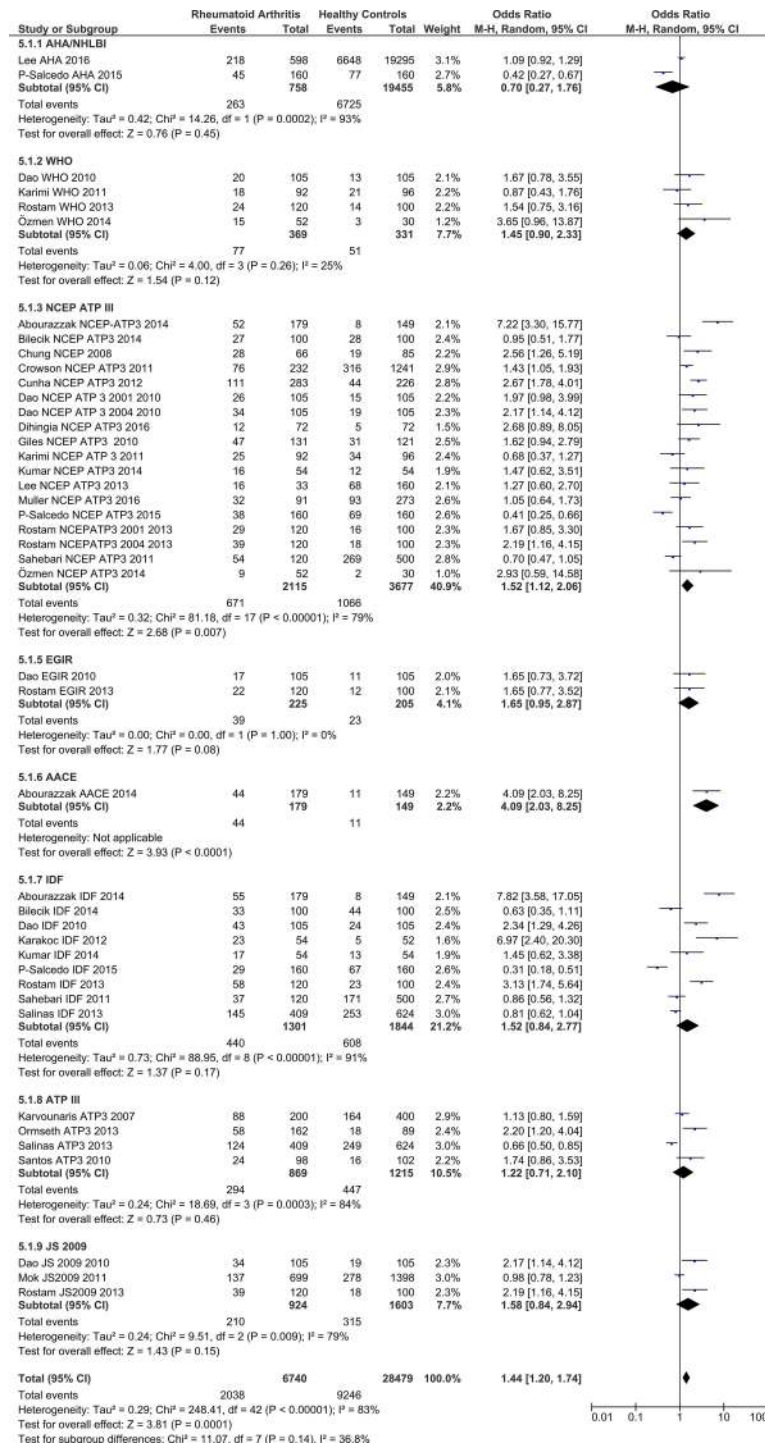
| Study or Subgroup | Rheumatoid Arthritis Events | Rheumatoid Arthritis Total | Healthy Controls Events | Healthy Controls Total | Weight | Odds Ratio M-H, Random, 95% CI |
|---|---|---|---|---|---|---|
| **5.1.1 AHA/NHLBI** | | | | | | |
| Lee AHA 2016 | 218 | 598 | 6648 | 19295 | 3.1% | 1.09 [0.92, 1.29] |
| P-Salcedo AHA 2015 | 45 | 160 | 77 | 160 | 2.7% | 0.42 [0.27, 0.67] |
| **Subtotal (95% CI)** | | **758** | | **19455** | **5.8%** | **0.70 [0.27, 1.76]** |
| Total events | 263 | | 6725 | | | |
| Heterogeneity: Tau² = 0.42; Chi² = 14.26, df = 1 (P = 0.0002); I² = 93% | | | | | | |
| Test for overall effect: Z = 0.76 (P = 0.45) | | | | | | |
| **5.1.2 WHO** | | | | | | |
| Dao WHO 2010 | 20 | 105 | 13 | 105 | 2.1% | 1.67 [0.78, 3.55] |
| Karimi WHO 2011 | 18 | 92 | 21 | 96 | 2.2% | 0.87 [0.43, 1.76] |
| Rostam WHO 2013 | 24 | 120 | 14 | 100 | 2.2% | 1.54 [0.75, 3.16] |
| Özmen WHO 2014 | 15 | 52 | 3 | 30 | 1.2% | 3.65 [0.96, 13.87] |
| **Subtotal (95% CI)** | | **369** | | **331** | **7.7%** | **1.45 [0.90, 2.33]** |
| Total events | 77 | | 51 | | | |
| Heterogeneity: Tau² = 0.06; Chi² = 4.00, df = 3 (P = 0.26); I² = 25% | | | | | | |
| Test for overall effect: Z = 1.54 (P = 0.12) | | | | | | |
| **5.1.3 NCEP ATP III** | | | | | | |
| Abourazzak NCEP-ATP3 2014 | 52 | 179 | 8 | 149 | 2.1% | 7.22 [3.30, 15.77] |
| Bilecik NCEP ATP3 2014 | 27 | 100 | 28 | 100 | 2.4% | 0.95 [0.51, 1.77] |
| Chung NCEP 2008 | 28 | 66 | 19 | 85 | 2.2% | 2.56 [1.26, 5.19] |
| Crowson NCEP ATP3 2011 | 76 | 232 | 316 | 1241 | 2.9% | 1.43 [1.05, 1.93] |
| Cunha NCEP ATP3 2012 | 111 | 283 | 44 | 226 | 2.8% | 2.67 [1.78, 4.01] |
| Dao NCEP ATP 3 2001 2010 | 26 | 105 | 15 | 105 | 2.2% | 1.97 [0.98, 3.99] |
| Dao NCEP ATP 3 2004 2010 | 34 | 105 | 19 | 105 | 2.3% | 2.17 [1.14, 4.12] |
| Dihingia NCEP ATP3 2016 | 12 | 72 | 5 | 72 | 1.5% | 2.68 [0.89, 8.05] |
| Giles NCEP ATP3 2010 | 47 | 131 | 31 | 121 | 2.5% | 1.62 [0.94, 2.79] |
| Karimi NCEP ATP 3 2011 | 25 | 92 | 34 | 96 | 2.4% | 0.68 [0.37, 1.27] |
| Kumar NCEP ATP3 2014 | 16 | 54 | 12 | 54 | 1.9% | 1.47 [0.62, 3.51] |
| Lee NCEP ATP3 2013 | 16 | 33 | 68 | 160 | 2.1% | 1.27 [0.60, 2.70] |
| Muller NCEP ATP3 2016 | 32 | 91 | 93 | 273 | 2.6% | 1.05 [0.64, 1.73] |
| P-Salcedo NCEP ATP3 2015 | 38 | 160 | 69 | 160 | 2.6% | 0.41 [0.25, 0.66] |
| Rostam NCEPATP3 2001 2013 | 29 | 120 | 16 | 100 | 2.3% | 1.67 [0.85, 3.30] |
| Rostam NCEPATP3 2004 2013 | 39 | 120 | 18 | 100 | 2.3% | 2.19 [1.16, 4.15] |
| Sahebari NCEP ATP3 2011 | 54 | 120 | 269 | 500 | 2.8% | 0.70 [0.47, 1.05] |
| Özmen NCEP ATP3 2014 | 9 | 52 | 2 | 30 | 1.0% | 2.93 [0.59, 14.58] |
| **Subtotal (95% CI)** | | **2115** | | **3677** | **40.9%** | **1.52 [1.12, 2.06]** |
| Total events | 671 | | 1066 | | | |
| Heterogeneity: Tau² = 0.32; Chi² = 81.18, df = 17 (P < 0.00001); I² = 79% | | | | | | |
| Test for overall effect: Z = 2.68 (P = 0.007) | | | | | | |
| **5.1.5 EGIR** | | | | | | |
| Dao EGIR 2010 | 17 | 105 | 11 | 105 | 2.0% | 1.65 [0.73, 3.72] |
| Rostam EGIR 2013 | 22 | 120 | 12 | 100 | 2.1% | 1.65 [0.77, 3.52] |
| **Subtotal (95% CI)** | | **225** | | **205** | **4.1%** | **1.65 [0.95, 2.87]** |
| Total events | 39 | | 23 | | | |
| Heterogeneity: Tau² = 0.00; Chi² = 0.00, df = 1 (P = 1.00); I² = 0% | | | | | | |
| Test for overall effect: Z = 1.77 (P = 0.08) | | | | | | |
| **5.1.6 AACE** | | | | | | |
| Abourazzak AACE 2014 | 44 | 179 | 11 | 149 | 2.2% | 4.09 [2.03, 8.25] |
| **Subtotal (95% CI)** | | **179** | | **149** | **2.2%** | **4.09 [2.03, 8.25]** |
| Total events | 44 | | 11 | | | |
| Heterogeneity: Not applicable | | | | | | |
| Test for overall effect: Z = 3.93 (P < 0.0001) | | | | | | |
| **5.1.7 IDF** | | | | | | |
| Abourazzak IDF 2014 | 55 | 179 | 8 | 149 | 2.1% | 7.82 [3.58, 17.05] |
| Bilecik IDF 2014 | 33 | 100 | 44 | 100 | 2.5% | 0.63 [0.35, 1.11] |
| Dao IDF 2010 | 43 | 105 | 24 | 105 | 2.4% | 2.34 [1.29, 4.26] |
| Karakoc IDF 2012 | 23 | 54 | 5 | 52 | 1.6% | 6.97 [2.40, 20.30] |
| Kumar IDF 2014 | 17 | 54 | 13 | 54 | 1.9% | 1.45 [0.62, 3.38] |
| P-Salcedo IDF 2015 | 29 | 160 | 67 | 160 | 2.6% | 0.31 [0.18, 0.51] |
| Rostam IDF 2013 | 58 | 120 | 23 | 100 | 2.4% | 3.13 [1.74, 5.64] |
| Sahebari IDF 2011 | 37 | 120 | 171 | 500 | 2.7% | 0.86 [0.56, 1.32] |
| Salinas IDF 2013 | 145 | 409 | 253 | 624 | 3.0% | 0.81 [0.62, 1.04] |
| **Subtotal (95% CI)** | | **1301** | | **1844** | **21.2%** | **1.52 [0.84, 2.77]** |
| Total events | 440 | | 608 | | | |
| Heterogeneity: Tau² = 0.73; Chi² = 88.95, df = 8 (P < 0.00001); I² = 91% | | | | | | |
| Test for overall effect: Z = 1.37 (P = 0.17) | | | | | | |
| **5.1.8 ATP III** | | | | | | |
| Karvounaris ATP3 2007 | 88 | 200 | 164 | 400 | 2.9% | 1.13 [0.80, 1.59] |
| Ormseth ATP3 2013 | 58 | 162 | 18 | 89 | 2.4% | 2.20 [1.20, 4.04] |
| Salinas ATP3 2013 | 124 | 409 | 249 | 624 | 3.0% | 0.66 [0.50, 0.85] |
| Santos ATP3 2010 | 24 | 98 | 16 | 102 | 2.2% | 1.74 [0.86, 3.53] |
| **Subtotal (95% CI)** | | **869** | | **1215** | **10.5%** | **1.22 [0.71, 2.10]** |
| Total events | 294 | | 447 | | | |
| Heterogeneity: Tau² = 0.24; Chi² = 18.69, df = 3 (P = 0.0003); I² = 84% | | | | | | |
| Test for overall effect: Z = 0.73 (P = 0.46) | | | | | | |
| **5.1.9 JS 2009** | | | | | | |
| Dao JS 2009 2010 | 34 | 105 | 19 | 105 | 2.3% | 2.17 [1.14, 4.12] |
| Mok JS2009 2011 | 137 | 699 | 278 | 1398 | 3.0% | 0.98 [0.78, 1.23] |
| Rostam JS2009 2013 | 39 | 120 | 18 | 100 | 2.3% | 2.19 [1.16, 4.15] |
| **Subtotal (95% CI)** | | **924** | | **1603** | **7.7%** | **1.58 [0.84, 2.94]** |
| Total events | 210 | | 315 | | | |
| Heterogeneity: Tau² = 0.24; Chi² = 9.51, df = 2 (P = 0.009); I² = 79% | | | | | | |
| Test for overall effect: Z = 1.43 (P = 0.15) | | | | | | |
| **Total (95% CI)** | | **6740** | | **28479** | **100.0%** | **1.44 [1.20, 1.74]** |
| Total events | 2038 | | 9246 | | | |
| Heterogeneity: Tau² = 0.29; Chi² = 248.41, df = 42 (P < 0.00001); I² = 83% | | | | | | |
| Test for overall effect: Z = 3.81 (P = 0.0001) | | | | | | |
| Test for subgroup differences: Chi² = 11.07, df = 7 (P = 0.14), I² = 36.8% | | | | | | |

Odds Ratio
M-H, Random, 95% CI

0.01 0.1 1 10 100